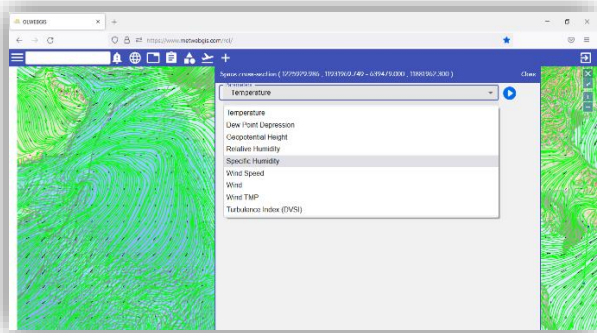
OLWEBGIS

https://www.metwebgis.com/nol/

Space cross-section ( 1779979.986 , 11931069.749 - 6319479.000 , 11862967.300 )

Close

Temperature

Temperature
Dew Point Depression
Geopotential Height
Relative Humidity
Specific Humidity
Wind Speed
Wind
Wind TMP
Turbulence Index (DVSI)